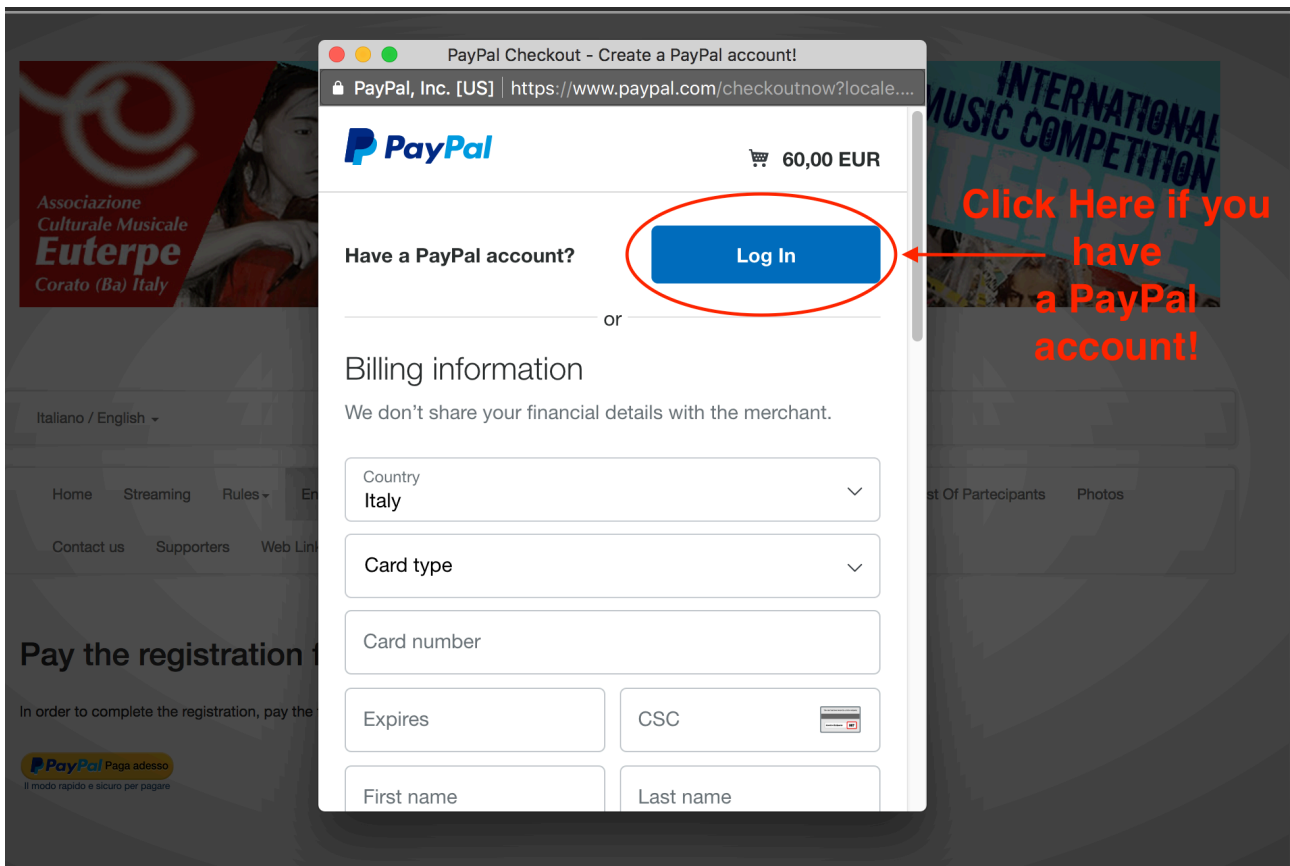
PayPal Checkout - Create a PayPal account!

PayPal, Inc. [US] | https://www.paypal.com/checkoutnow?locale....

PayPal

60,00 EUR

Have a PayPal account?

Log In

Click Here if you have a PayPal account!

or

Billing information

We don't share your financial details with the merchant.

Country
Italy

Card type

Card number

Expires

CSC

First name

Last name

Associazione Culturale Musicale Euterpe Corato (Ba) Italy

INTERNATIONAL MUSIC COMPETITION

Italiano / English

Home Streaming Rules En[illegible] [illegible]st Of Partecipants Photos

Contact us Supporters Web Lin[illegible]

Pay the registration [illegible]

In order to complete the registration, pay the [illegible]

PayPal Paga adesso

Il modo rapido e sicuro per pagare